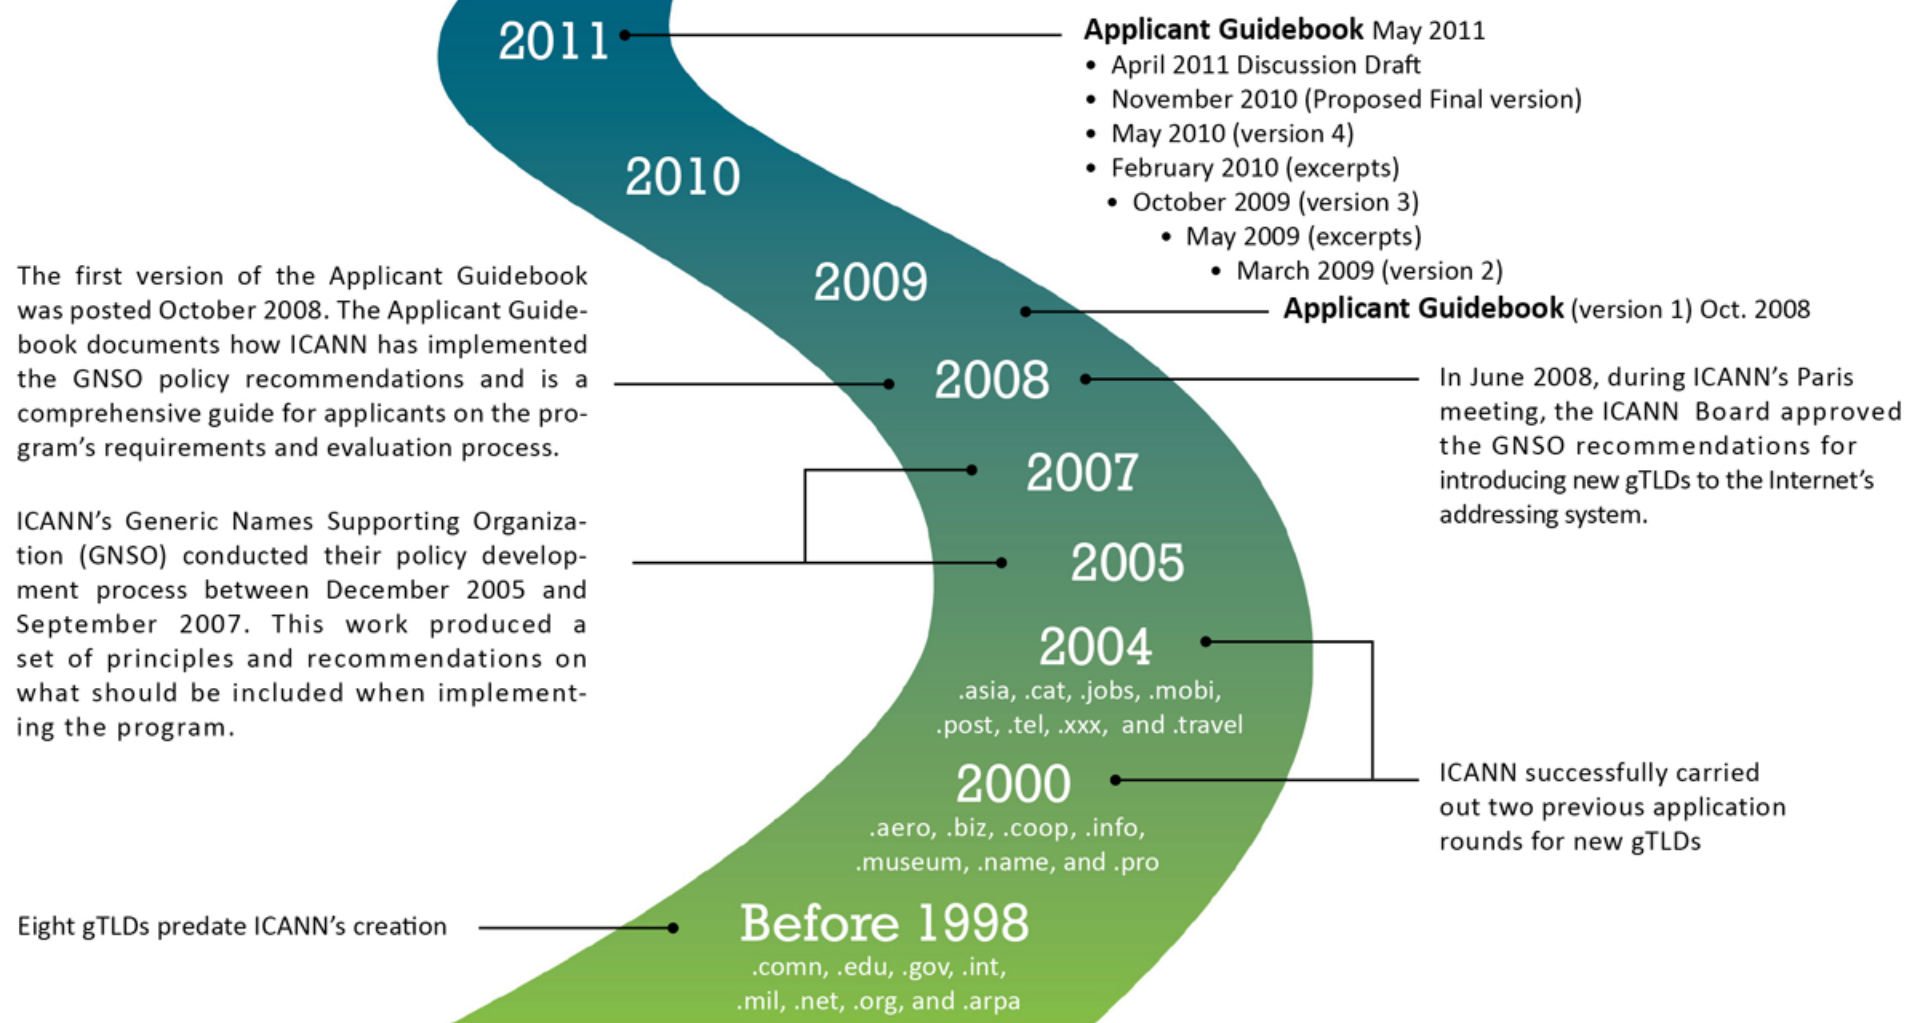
2011

Applicant Guidebook May 2011
• April 2011 Discussion Draft
• November 2010 (Proposed Final version)
• May 2010 (version 4)
• February 2010 (excerpts)
• October 2009 (version 3)
• May 2009 (excerpts)
• March 2009 (version 2)

2010

2009

Applicant Guidebook (version 1) Oct. 2008

The first version of the Applicant Guidebook was posted October 2008. The Applicant Guidebook documents how ICANN has implemented the GNSO policy recommendations and is a comprehensive guide for applicants on the program's requirements and evaluation process.

2008

In June 2008, during ICANN's Paris meeting, the ICANN Board approved the GNSO recommendations for introducing new gTLDs to the Internet's addressing system.

2007

ICANN's Generic Names Supporting Organization (GNSO) conducted their policy development process between December 2005 and September 2007. This work produced a set of principles and recommendations on what should be included when implementing the program.

2005

2004
.asia, .cat, .jobs, .mobi, .post, .tel, .xxx, and .travel

2000
.aero, .biz, .coop, .info, .museum, .name, and .pro

ICANN successfully carried out two previous application rounds for new gTLDs

Eight gTLDs predate ICANN's creation

Before 1998
.comn, .edu, .gov, .int, .mil, .net, .org, and .arpa